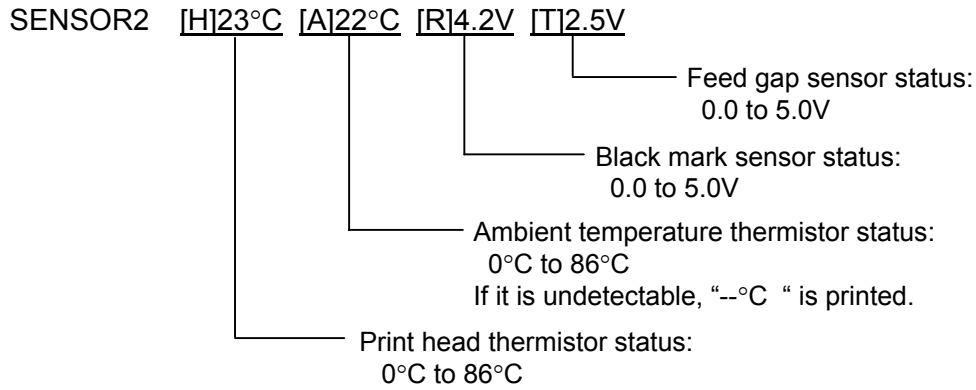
SENSOR2 [H]23°C [A]22°C [R]4.2V [T]2.5V

Feed gap sensor status:
0.0 to 5.0V

Black mark sensor status:
0.0 to 5.0V

Ambient temperature thermistor status:
0°C to 86°C
If it is undetectable, "--°C " is printed.

Print head thermistor status:
0°C to 86°C